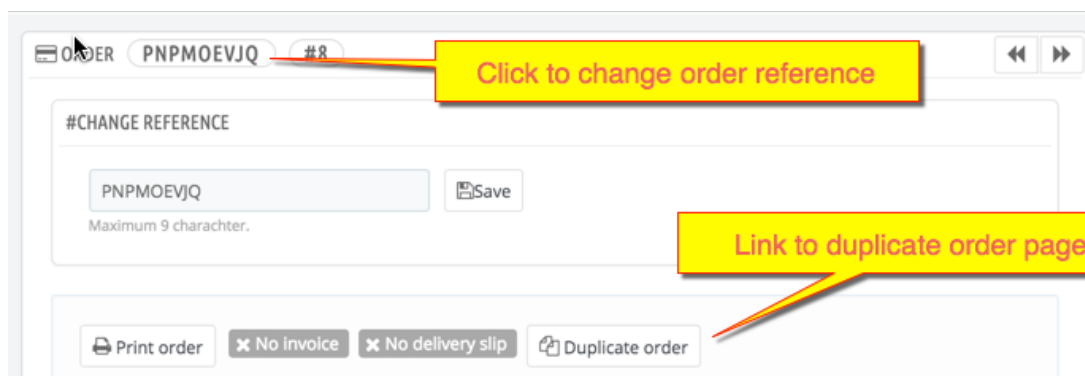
ORDER PNPMOEVJQ #8

Click to change order reference

#CHANGE REFERENCE

PNPMOEVJQ

Save

Maximum 9 charachter.

Link to duplicate order page

Print order

No invoice

No delivery slip

Duplicate order